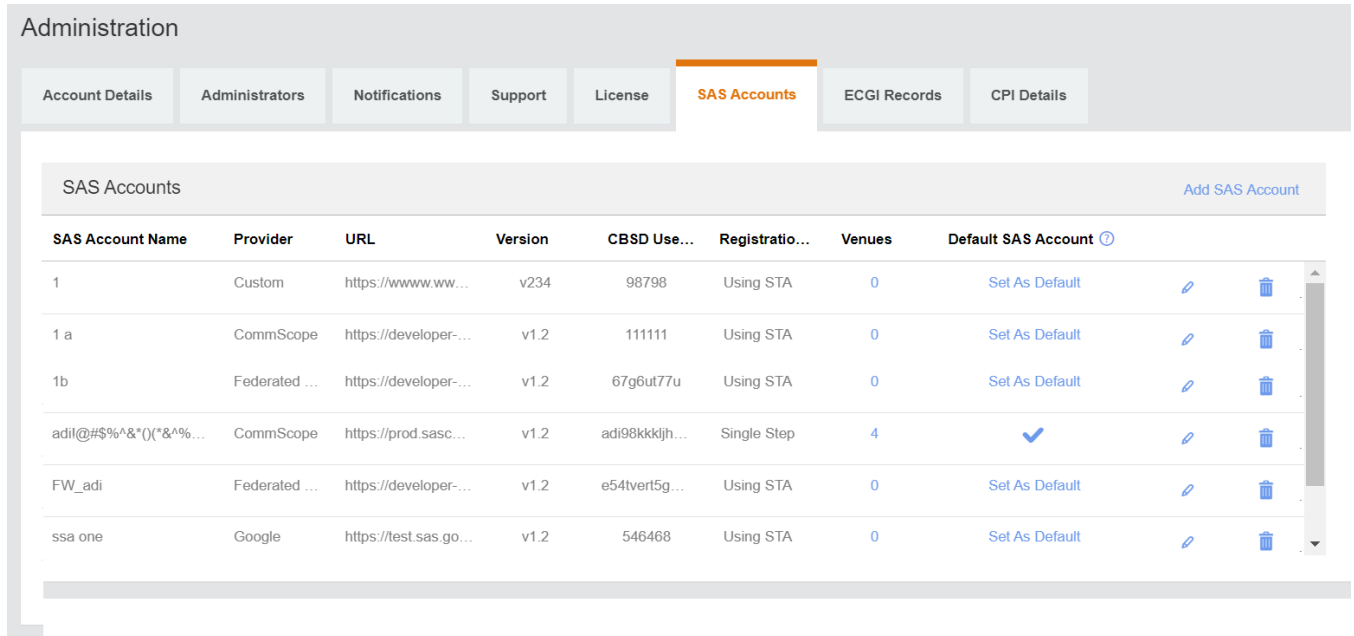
Administration

Account Details | Administrators | Notifications | Support | License | SAS Accounts | ECGI Records | CPI Details

SAS Accounts

Add SAS Account

| SAS Account Name | Provider | URL | Version | CBSD Use... | Registratio... | Venues | Default SAS Account ⓘ |
|---|---|---|---|---|---|---|---|
| 1 | Custom | https://wwww.ww... | v234 | 98798 | Using STA | 0 | Set As Default |
| 1 a | CommScope | https://developer-... | v1.2 | 111111 | Using STA | 0 | Set As Default |
| 1b | Federated ... | https://developer-... | v1.2 | 67g6ut77u | Using STA | 0 | Set As Default |
| adi!@#$%^&*()(*&^%... | CommScope | https://prod.sasc... | v1.2 | adi98kkkljh... | Single Step | 4 | ✔ |
| FW_adi | Federated ... | https://developer-... | v1.2 | e54tvert5g... | Using STA | 0 | Set As Default |
| ssa one | Google | https://test.sas.go... | v1.2 | 546468 | Using STA | 0 | Set As Default |